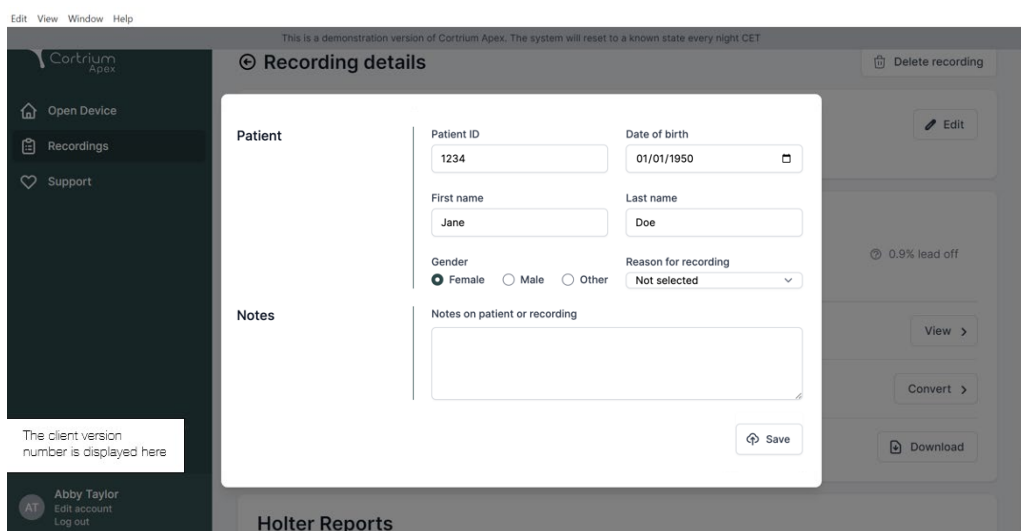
Edit View Window Help

This is a demonstration version of Cortrium Apex. The system will reset to a known state every night CET

Cortrium Apex

Open Device

Recordings

Support

Recording details

Delete recording

Edit

0.9% lead off

View >

Convert >

Download

Patient

Patient ID
1234

Date of birth
01/01/1950

First name
Jane

Last name
Doe

Gender
Female Male Other

Reason for recording
Not selected

Notes

Notes on patient or recording

Save

The client version number is displayed here

AT Abby Taylor
Edit account
Log out

Holter Reports